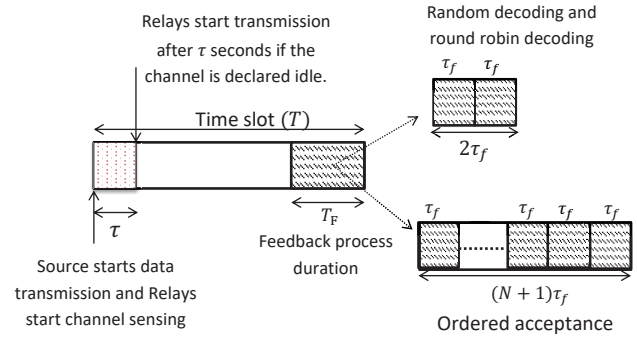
Relays start transmission after $\tau$ seconds if the channel is declared idle.

Random decoding and round robin decoding

$\tau_f$ $\tau_f$

$2\tau_f$

Time slot $(T)$

$T_F$

$\tau$

Feedback process duration

$\tau_f$ $\tau_f$ $\tau_f$ $\tau_f$

$(N+1)\tau_f$

Ordered acceptance

Source starts data transmission and Relays start channel sensing